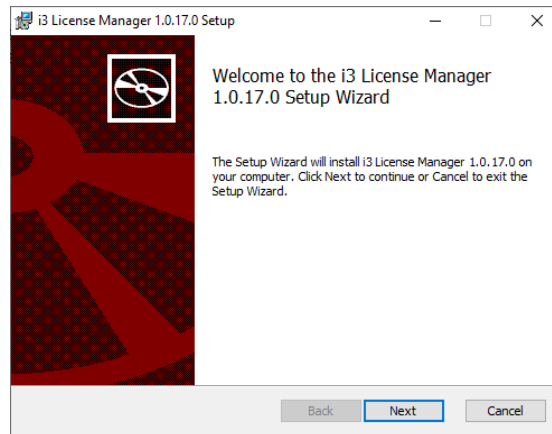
i3 License Manager 1.0.17.0 Setup

Welcome to the i3 License Manager 1.0.17.0 Setup Wizard

The Setup Wizard will install i3 License Manager 1.0.17.0 on your computer. Click Next to continue or Cancel to exit the Setup Wizard.

Back

Next

Cancel